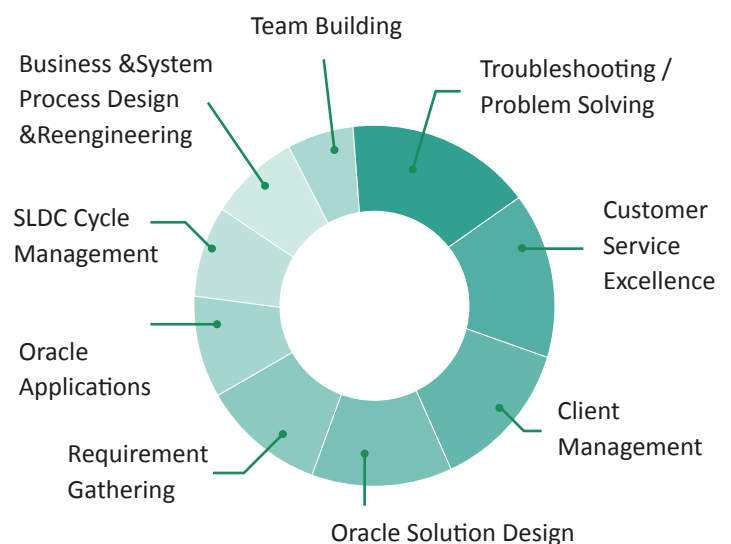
Team Building

Business &System Process Design &Reengineering

Troubleshooting / Problem Solving

SLDC Cycle Management

Customer Service Excellence

Oracle Applications

Client Management

Requirement Gathering

Oracle Solution Design